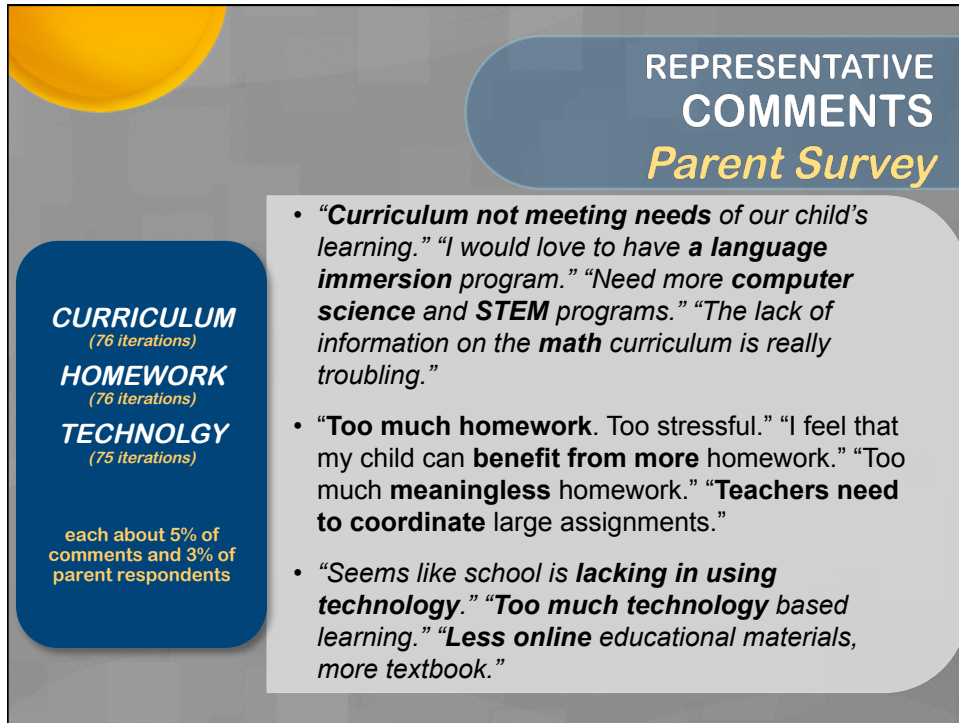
REPRESENTATIVE COMMENTS
Parent Survey

CURRICULUM
(76 iterations)
HOMEWORK
(76 iterations)
TECHNOLGY
(75 iterations)

each about 5% of comments and 3% of parent respondents

• "Curriculum not meeting needs of our child's learning." "I would love to have a language immersion program." "Need more computer science and STEM programs." "The lack of information on the math curriculum is really troubling."

• "Too much homework. Too stressful." "I feel that my child can benefit from more homework." "Too much meaningless homework." "Teachers need to coordinate large assignments."

• "Seems like school is lacking in using technology." "Too much technology based learning." "Less online educational materials, more textbook."